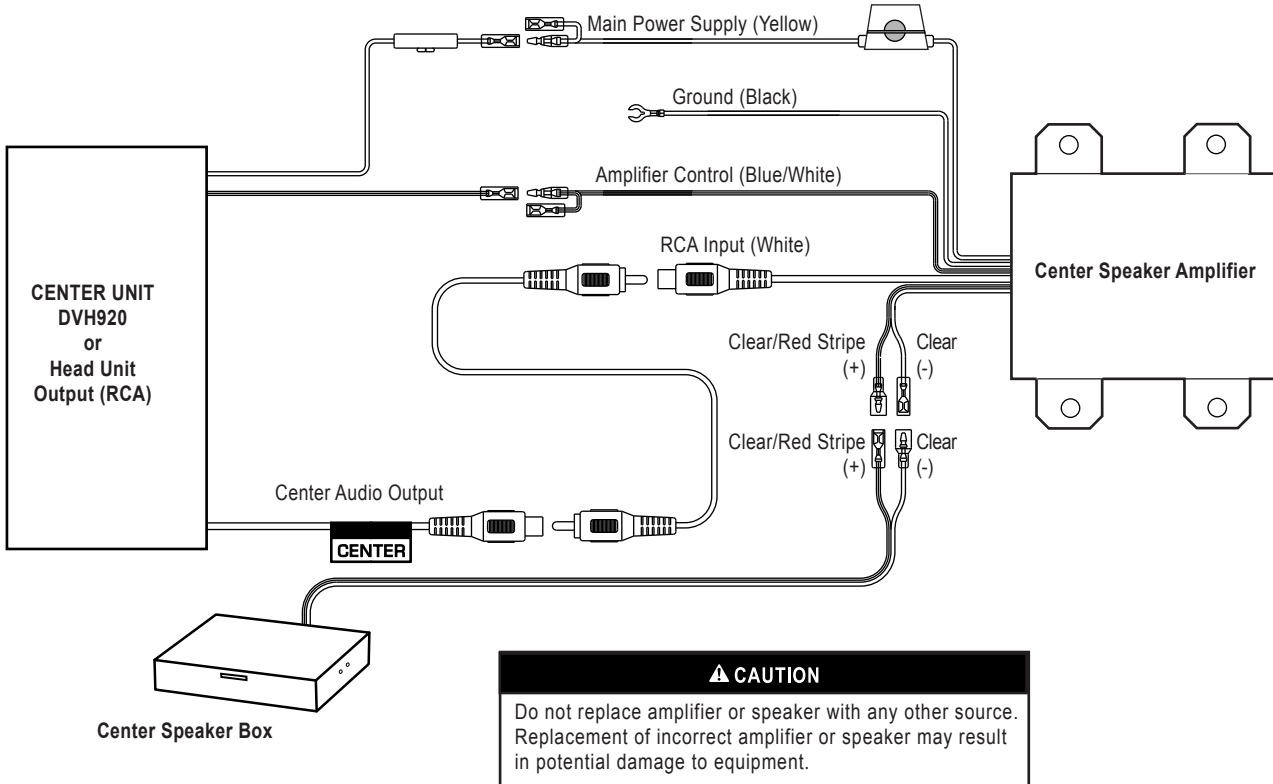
Main Power Supply (Yellow)

Ground (Black)

Amplifier Control (Blue/White)

RCA Input (White)

CENTER UNIT
DVH920
or
Head Unit
Output (RCA)

Center Speaker Amplifier

Clear/Red Stripe
(+)

Clear
(-)

Clear/Red Stripe
(+)

Clear
(-)

Center Audio Output

CENTER

Center Speaker Box

⚠ CAUTION

Do not replace amplifier or speaker with any other source. Replacement of incorrect amplifier or speaker may result in potential damage to equipment.